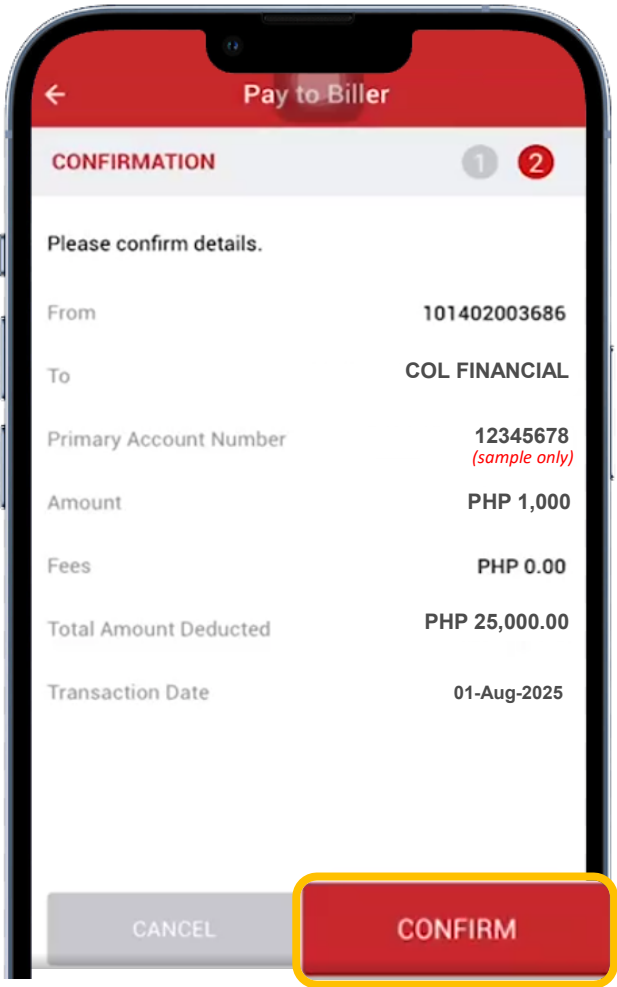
←
Pay to Biller

CONFIRMATION
1
2

Please confirm details.

From
101402003686

To
COL FINANCIAL

Primary Account Number
12345678
(sample only)

Amount
PHP 1,000

Fees
PHP 0.00

Total Amount Deducted
PHP 25,000.00

Transaction Date
01-Aug-2025

CANCEL
CONFIRM